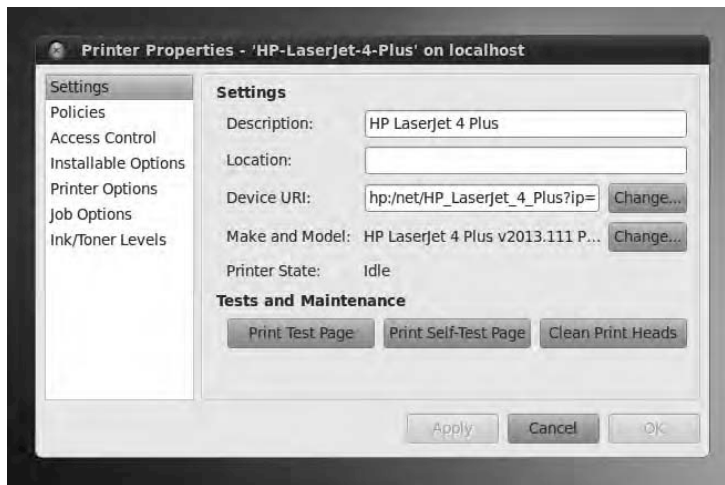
Printer Properties - 'HP-LaserJet-4-Plus' on localhost

Settings
Policies
Access Control
Installable Options
Printer Options
Job Options
Ink/Toner Levels

Settings

Description: HP LaserJet 4 Plus

Location:

Device URI: hp:/net/HP_LaserJet_4_Plus?ip= Change...

Make and Model: HP LaserJet 4 Plus v2013.111 P... Change...

Printer State: Idle

Tests and Maintenance

Print Test Page
Print Self-Test Page
Clean Print Heads

Apply
Cancel
OK